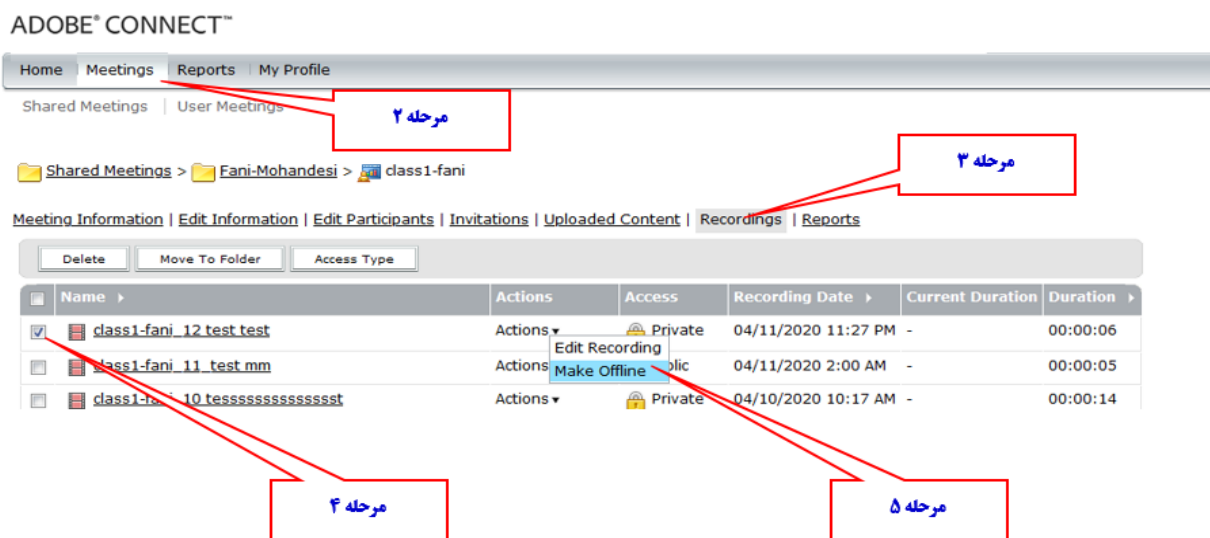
ADOBE® CONNECT™

Home | Meetings | Reports | My Profile

Shared Meetings | User Meetings

مرحله ۲

Shared Meetings > Fani-Mohandesi > class1-fani

مرحله ۳

Meeting Information | Edit Information | Edit Participants | Invitations | Uploaded Content | Recordings | Reports

Delete | Move To Folder | Access Type

| | Name | Actions | Access | Recording Date | Current Duration | Duration |
|---|---|---|---|---|---|---|
| ☑ | class1-fani_12 test test | Actions | Private | 04/11/2020 11:27 PM | - | 00:00:06 |
| ☐ | class1-fani_11_test mm | Actions | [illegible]lic | 04/11/2020 2:00 AM | - | 00:00:05 |
| ☐ | class1-fa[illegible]_10 tesssssssssssssst | Actions | Private | 04/10/2020 10:17 AM | - | 00:00:14 |

Edit Recording
Make Offline

مرحله ۴

مرحله ۵